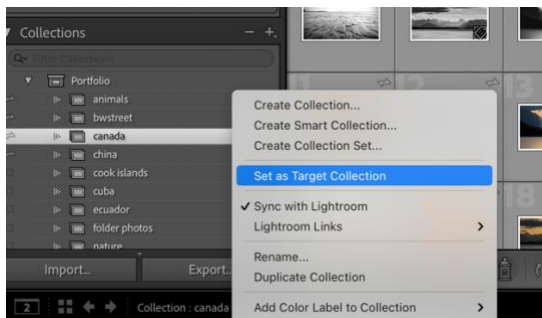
Collections

Filter Collections

Portfolio

animals

bwstreet

canada

china

cook islands

cuba

ecuador

folder photos

nature

Import...

Export...

2

Collection : canada

Create Collection...

Create Smart Collection...

Create Collection Set...

Set as Target Collection

✓ Sync with Lightroom

Lightroom Links

Rename...

Duplicate Collection

Add Color Label to Collection